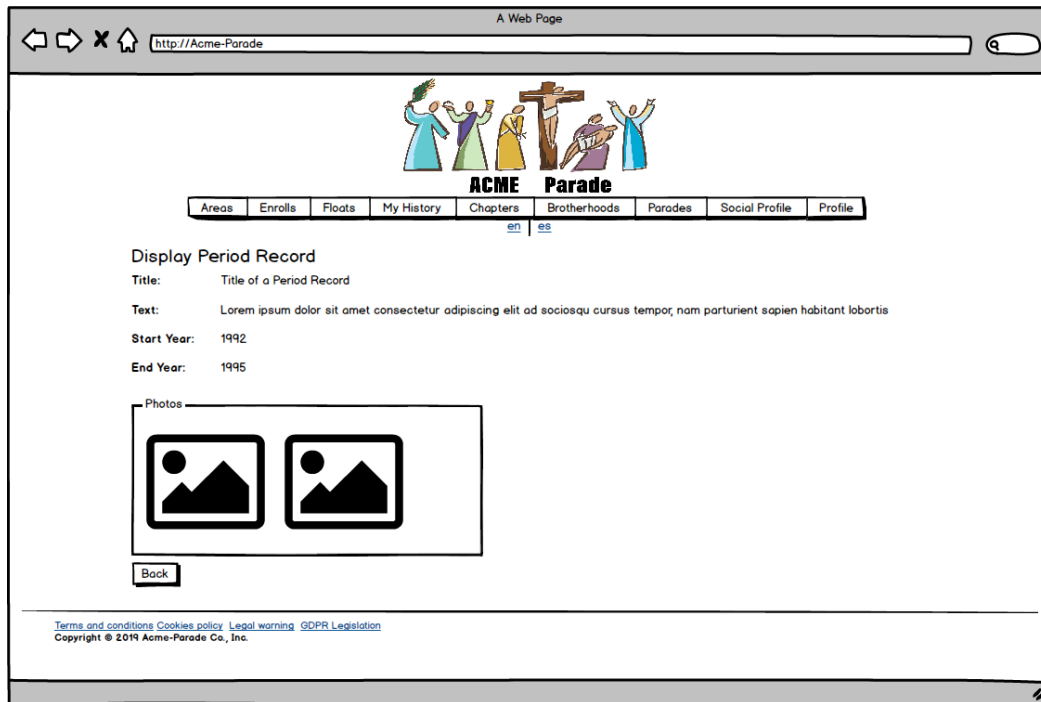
A Web Page

http://Acme-Parade

ACME Parade

Areas | Enrolls | Floats | My History | Chapters | Brotherhoods | Parades | Social Profile | Profile

en | es

Display Period Record

Title: Title of a Period Record

Text: Lorem ipsum dolor sit amet consectetur adipiscing elit ad sociosqu cursus tempor, nam parturient sapien habitant lobortis

Start Year: 1992

End Year: 1995

Photos

Back

Terms and conditions Cookies policy Legal warning GDPR Legislation
Copyright © 2019 Acme-Parade Co., Inc.